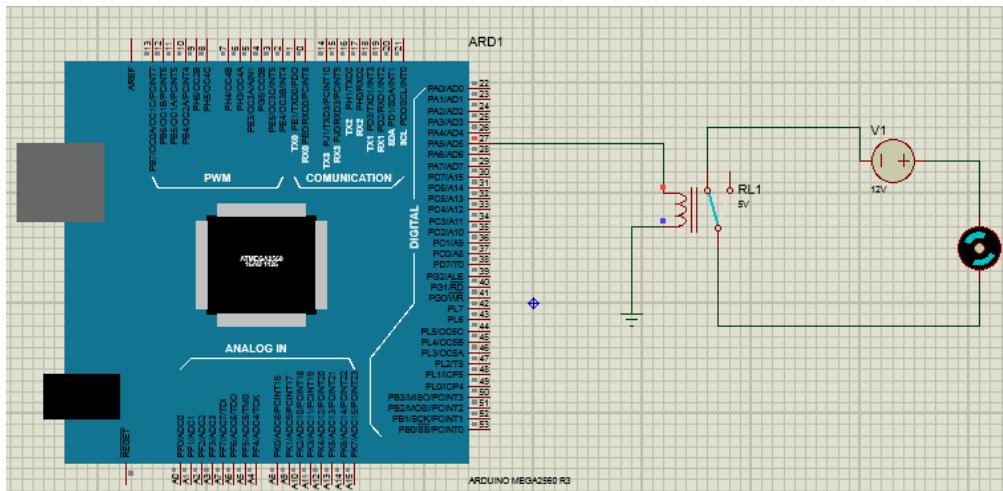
ARD1

AREF
13
12
11
10
9
8
7
6
5
4
3
2
1
0
14
15
16
17
18
19
20
21

PB7/OC0A/OC1C/PCINT7
PB6/OC1B/PCINT6
PB5/OC1A/PCINT5
PB4/OC2A/PCINT4
PH6/OC2B
PH5/OC4C
PH4/OC4B
PH3/OC4A
PE3/OC3A/AIN1
PG5/OC0B
PE5/OC3C/INT5
PE4/OC3B/INT4
TX0 PE1/TXD0/PDO
RX0 PE0/RXD0/PCINT8
TX3 PJ1/TXD3/PCINT10
RX3 PJ0/RXD3/PCINT9
TX2 PH1/TXD2
RX2 PH0/RXD2
TX1 PD3/TXD1/INT3
RX1 PD2/RXD1/INT2
SDA PD1/SDA/INT1
SCL PD0/SCL/INT0

PWM
COMUNICATION

ATMEGA2560
16AU 1126

DIGITAL

PA0/AD0 22
PA1/AD1 23
PA2/AD2 24
PA3/AD3 25
PA4/AD4 26
PA5/AD5 27
PA6/AD6 28
PA7/AD7 29
PC7/A15 30
PC6/A14 31
PC5/A13 32
PC4/A12 33
PC3/A11 34
PC2/A10 35
PC1/A9 36
PC0/A8 37
PD7/T0 38
PG2/ALE 39
PG1/RD 40
PG0/WR 41
PL7 42
PL6 43
PL5/OC5C 44
PL4/OC5B 45
PL3/OC5A 46
PL2/T5 47
PL1/ICP5 48
PL0/ICP4 49
PB3/MISO/PCINT3 50
PB2/MOSI/PCINT2 51
PB1/SCK/PCINT1 52
PB0/SS/PCINT0 53

ANALOG IN

RESET
PF0/ADC0
PF1/ADC1
PF2/ADC2
PF3/ADC3
PF4/ADC4/TCK
PF5/ADC5/TMS
PF6/ADC6/TDO
PF7/ADC7/TDI
PK0/ADC8/PCINT16
PK1/ADC9/PCINT17
PK2/ADC10/PCINT18
PK3/ADC11/PCINT19
PK4/ADC12/PCINT20
PK5/ADC13/PCINT21
PK6/ADC14/PCINT22
PK7/ADC15/PCINT23
A0
A1
A2
A3
A4
A5
A6
A7
A8
A9
A10
A11
A12
A13
A14
A15

ARDUINO MEGA2560 R3

RL1
5V

V1
12V